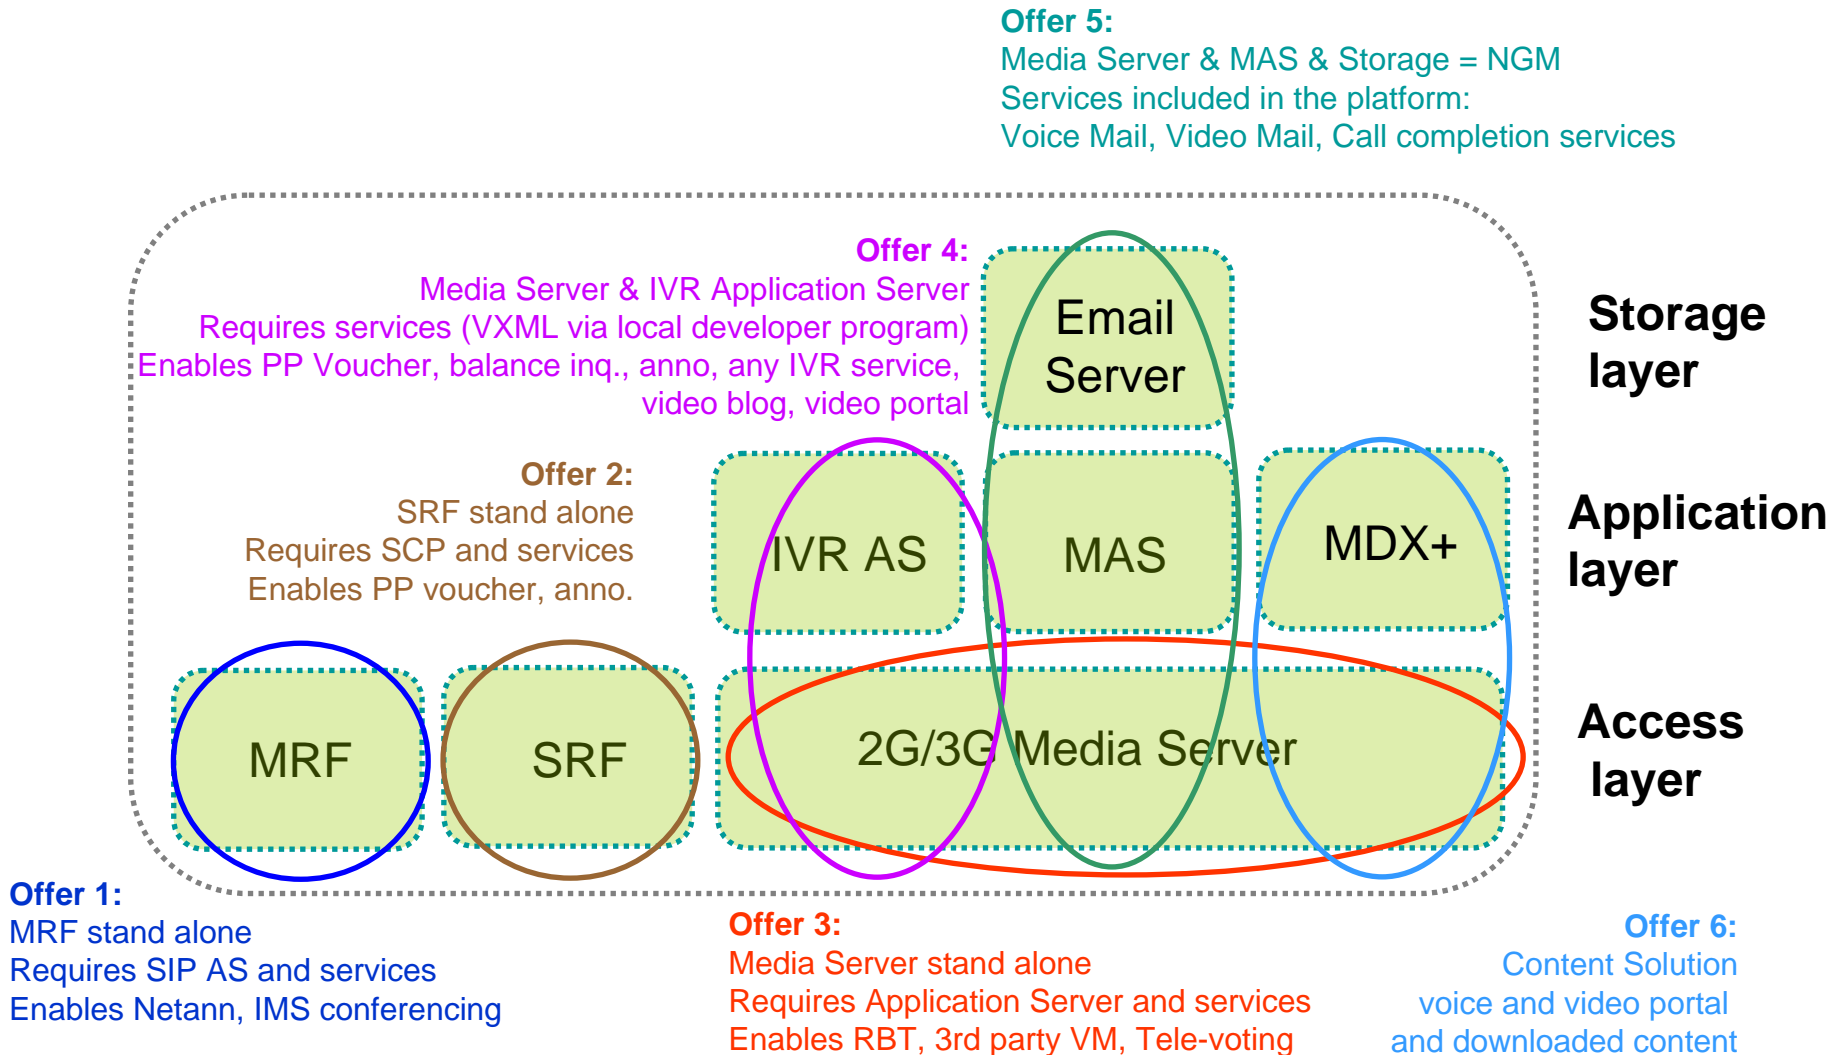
Offer 5:
Media Server & MAS & Storage = NGM
Services included in the platform:
Voice Mail, Video Mail, Call completion services

Offer 4:
Media Server & IVR Application Server
Requires services (VXML via local developer program)
Enables PP Voucher, balance inq., anno, any IVR service, video blog, video portal

Email Server

Storage layer

Offer 2:
SRF stand alone
Requires SCP and services
Enables PP voucher, anno.

IVR AS

MAS

MDX+

Application layer

MRF

SRF

2G/3G Media Server

Access layer

Offer 1:
MRF stand alone
Requires SIP AS and services
Enables Netann, IMS conferencing

Offer 3:
Media Server stand alone
Requires Application Server and services
Enables RBT, 3rd party VM, Tele-voting

Offer 6:
Content Solution
voice and video portal
and downloaded content